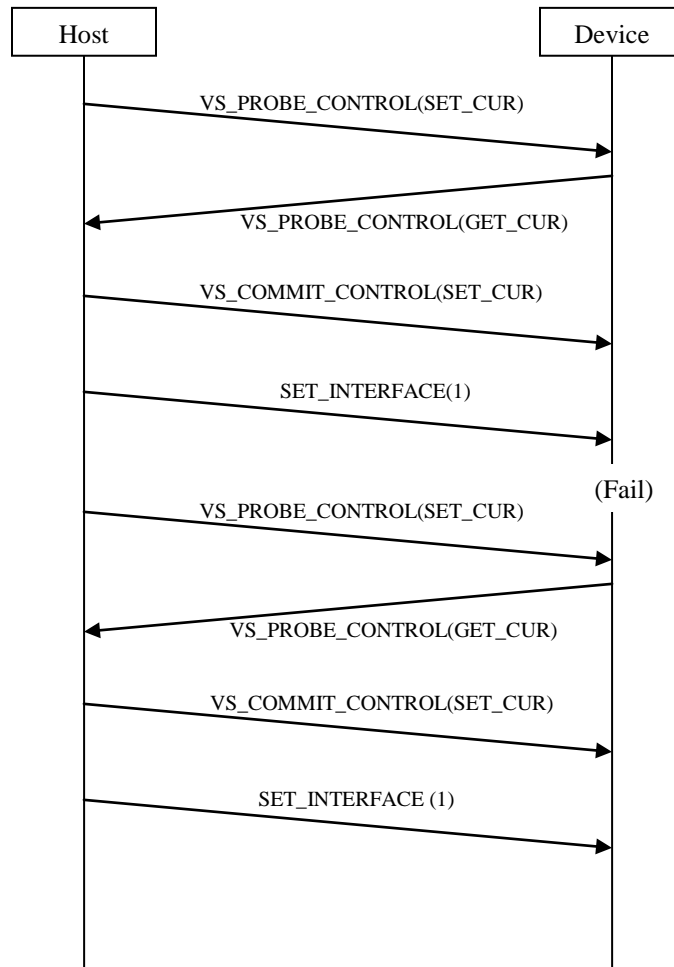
Host

Device

VS_PROBE_CONTROL(SET_CUR)

VS_PROBE_CONTROL(GET_CUR)

VS_COMMIT_CONTROL(SET_CUR)

SET_INTERFACE(1)

(Fail)

VS_PROBE_CONTROL(SET_CUR)

VS_PROBE_CONTROL(GET_CUR)

VS_COMMIT_CONTROL(SET_CUR)

SET_INTERFACE (1)